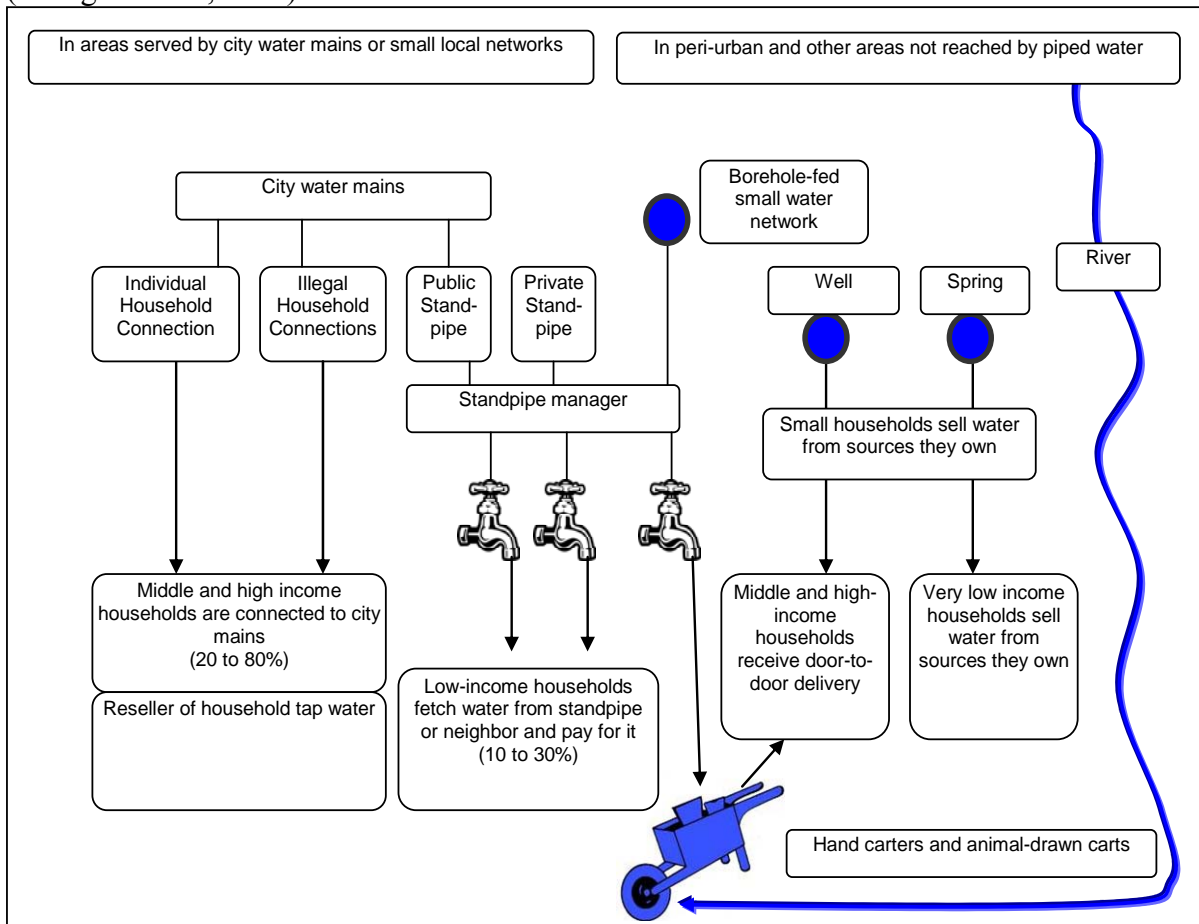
In areas served by city water mains or small local networks

In peri-urban and other areas not reached by piped water

City water mains

Borehole-fed small water network

River

Individual Household Connection

Illegal Household Connections

Public Standpipe

Private Standpipe

Well

Spring

Standpipe manager

Small households sell water from sources they own

Middle and high income households are connected to city mains (20 to 80%)

Reseller of household tap water

Low-income households fetch water from standpipe or neighbor and pay for it (10 to 30%)

Middle and high-income households receive door-to-door delivery

Very low income households sell water from sources they own

Hand carters and animal-drawn carts